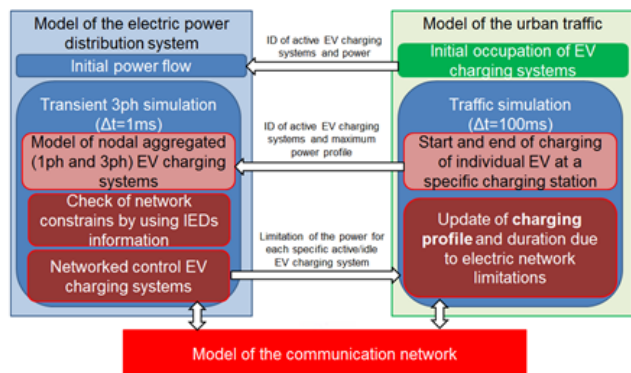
Model of the electric power distribution system

Initial power flow

Transient 3ph simulation (Δt=1ms)

Model of nodal aggregated (1ph and 3ph) EV charging systems

Check of network constrains by using IEDs information

Networked control EV charging systems

ID of active EV charging systems and power

ID of active EV charging systems and maximum power profile

Limitation of the power for each specific active/idle EV charging system

Model of the urban traffic

Initial occupation of EV charging systems

Traffic simulation (Δt=100ms)

Start and end of charging of individual EV at a specific charging station

Update of **charging profile** and duration due to electric network limitations

Model of the communication network